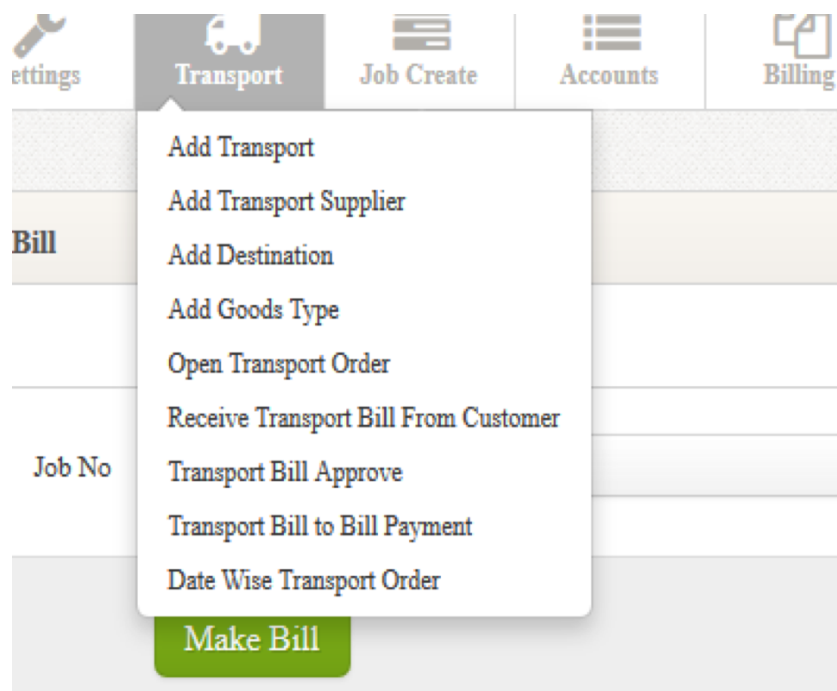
ettings
Transport
Job Create
Accounts
Billing

Add Transport
Add Transport Supplier
Add Destination
Add Goods Type
Open Transport Order
Receive Transport Bill From Customer
Transport Bill Approve
Transport Bill to Bill Payment
Date Wise Transport Order

Bill

Job No

Make Bill